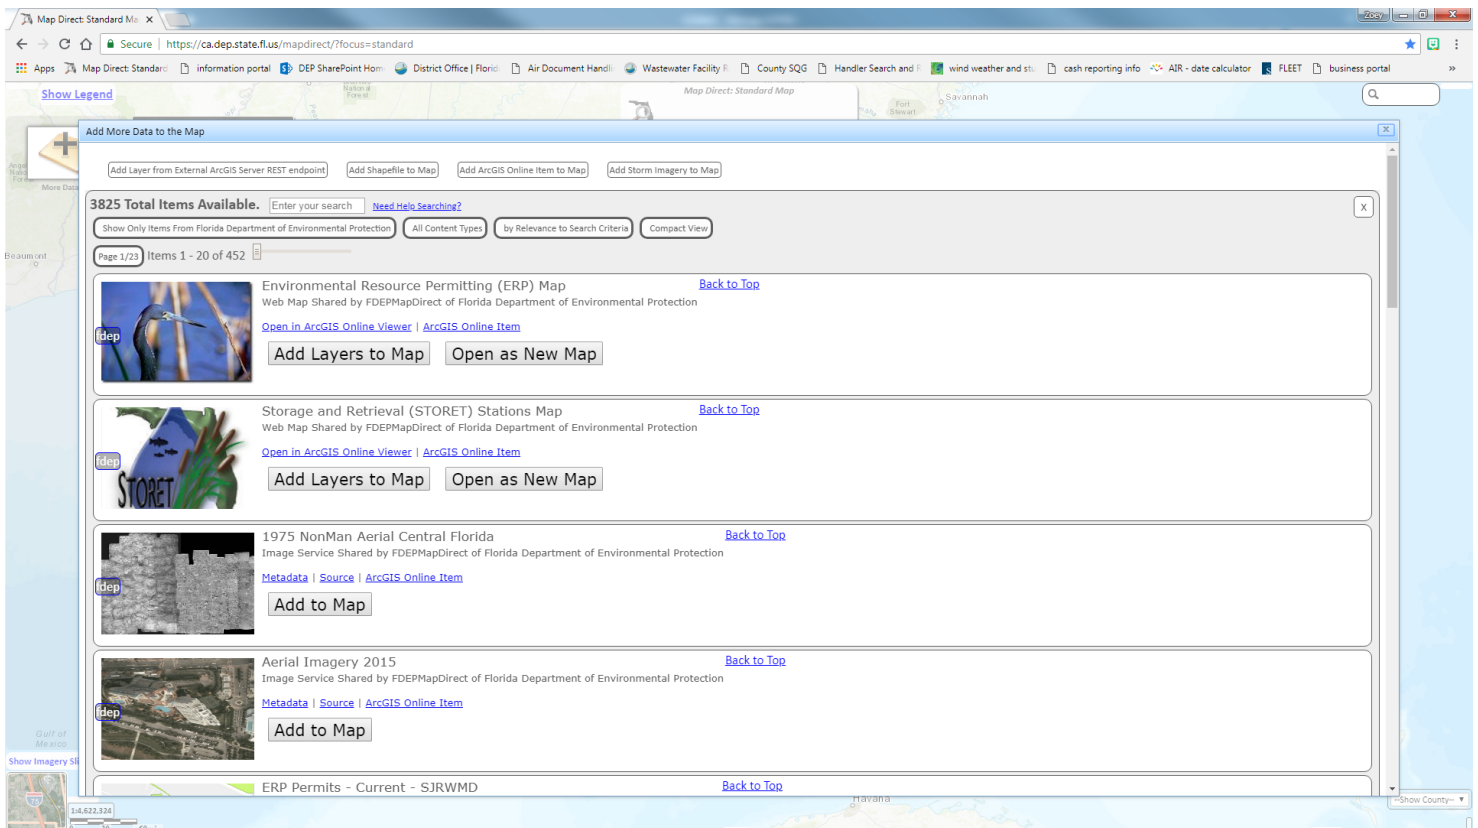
Map Direct: Standard Ma ×

Zoey

Secure | https://ca.dep.state.fl.us/mapdirect/?focus=standard

Apps  Map Direct: Standard  information portal  DEP SharePoint Hom  District Office | Florid  Air Document Handl  Wastewater Facility R  County SQG  Handler Search and F  wind weather and stu  cash reporting info  AIR - date calculator  FLEET  business portal  »

Show Legend

Map Direct: Standard Map

Savannah

Add More Data to the Map

Add Layer from External ArcGIS Server REST endpoint  Add Shapefile to Map  Add ArcGIS Online Item to Map  Add Storm Imagery to Map

3825 Total Items Available. Enter your search  Need Help Searching?

x

Show Only Items From Florida Department of Environmental Protection  All Content Types  by Relevance to Search Criteria  Compact View

Page 1/23  Items 1 - 20 of 452

Environmental Resource Permitting (ERP) Map  Back to Top
Web Map Shared by FDEPMapDirect of Florida Department of Environmental Protection
Open in ArcGIS Online Viewer | ArcGIS Online Item
Add Layers to Map  Open as New Map

dep

Storage and Retrieval (STORET) Stations Map  Back to Top
Web Map Shared by FDEPMapDirect of Florida Department of Environmental Protection
Open in ArcGIS Online Viewer | ArcGIS Online Item
Add Layers to Map  Open as New Map

fdep
STORET

1975 NonMan Aerial Central Florida  Back to Top
Image Service Shared by FDEPMapDirect of Florida Department of Environmental Protection
Metadata | Source | ArcGIS Online Item
Add to Map

fdep

Aerial Imagery 2015  Back to Top
Image Service Shared by FDEPMapDirect of Florida Department of Environmental Protection
Metadata | Source | ArcGIS Online Item
Add to Map

fdep

ERP Permits - Current - SJRWMD  Back to Top

Beaumont
More Data
Gulf of Mexico
Show Imagery Sli
1:4,622,324
Havana
--Show County--